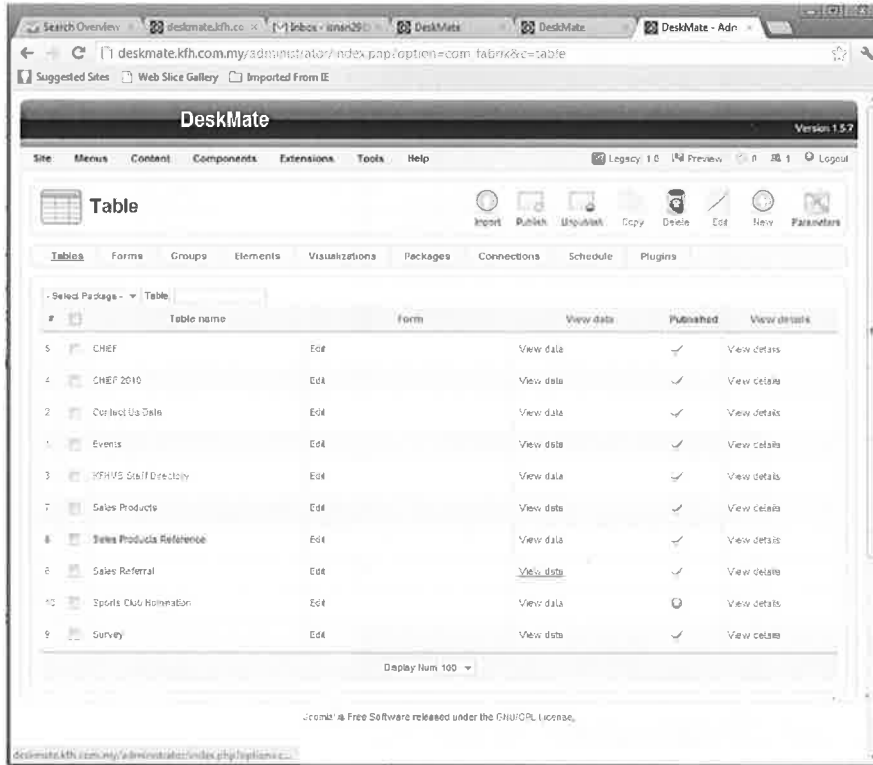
Search Overview | deskmate.kfh.co | Inbox - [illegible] | DeskMate | DeskMate | DeskMate - Adm

deskmate.kfh.com.my/administrator/index.php?option=com_fabrik&c=table

Suggested Sites | Web Slice Gallery | Imported From IE

DeskMate

Version 1.5.7

Site | Menus | Content | Components | Extensions | Tools | Help

Legacy: 1.0 | Preview | 0 | 1 | Logout

Table

Import | Publish | Unpublish | Copy | Delete | Edit | New | Parameters

Tables | Forms | Groups | Elements | Visualizations | Packages | Connections | Schedule | Plugins

- Select Package - | Table

| # | | Table name | Form | View data | Published | View details |
|---|---|---|---|---|---|---|
| 5 | | CHEF | Edit | View data | ✓ | View details |
| 4 | | CHEF 2010 | Edit | View data | ✓ | View details |
| 2 | | Contact Us Data | Edit | View data | ✓ | View details |
| 1 | | Events | Edit | View data | ✓ | View details |
| 3 | | KFHMB Staff Directory | Edit | View data | ✓ | View details |
| 7 | | Sales Products | Edit | View data | ✓ | View details |
| 6 | | Sales Products Reference | Edit | View data | ✓ | View details |
| 8 | | Sales Referral | Edit | View data | ✓ | View details |
| 10 | | Sports Club Information | Edit | View data | | View details |
| 9 | | Survey | Edit | View data | ✓ | View details |

Display Num 100

Joomla! is Free Software released under the GNU/GPL License.

deskmate.kfh.com.my/administrator/index.php?option=c...